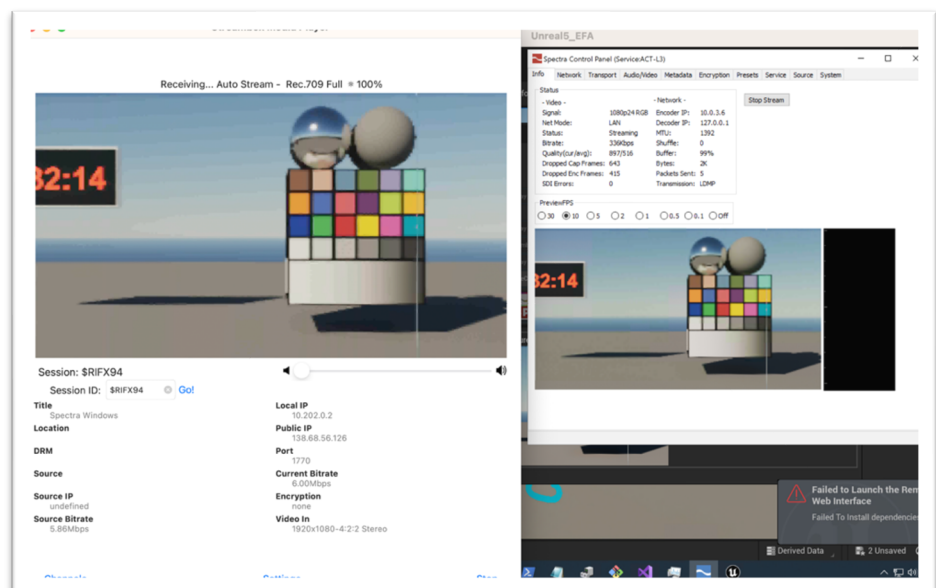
Receiving... Auto Stream - Rec.709 Full ÷ 100%

32:14

Session: $RIFX94

Session ID: $RIFX94 Go!

Title
Spectra Windows

Location

DRM

Source

Source IP
undefined

Source Bitrate
5.86Mbps

Local IP
10.202.0.2

Public IP
138.68.56.126

Port
1770

Current Bitrate
6.00Mbps

Encryption
none

Video In
1920x1080-4:2:2 Stereo

Unreal5_EFA

Spectra Control Panel (Service:ACT-L3)

Info | Network | Transport | Audio/Video | Metadata | Encryption | Presets | Service | Source | System

Status

- Video -

| | | | |
|---|---|---|---|
| Signal: | 1080p24 RGB | Encoder IP: | 10.0.3.6 |
| Net Mode: | LAN | Decoder IP: | 127.0.0.1 |
| Status: | Streaming | MTU: | 1392 |
| Bitrate: | 336Kbps | Shuffle: | 0 |
| Quality(cur/avg): | 897/516 | Buffer: | 99% |
| Dropped Cap Frames: | 643 | Bytes: | 2K |
| Dropped Enc Frames: | 415 | Packets Sent: | 5 |
| SDI Errors: | 0 | Transmission: | LDMP |

- Network -

Stop Stream

PreviewFPS
30 10 5 2 1 0.5 0.1 Off

32:14

Failed to Launch the Ren Web Interface
Failed To Install dependenc

Derived Data
2 Unsaved